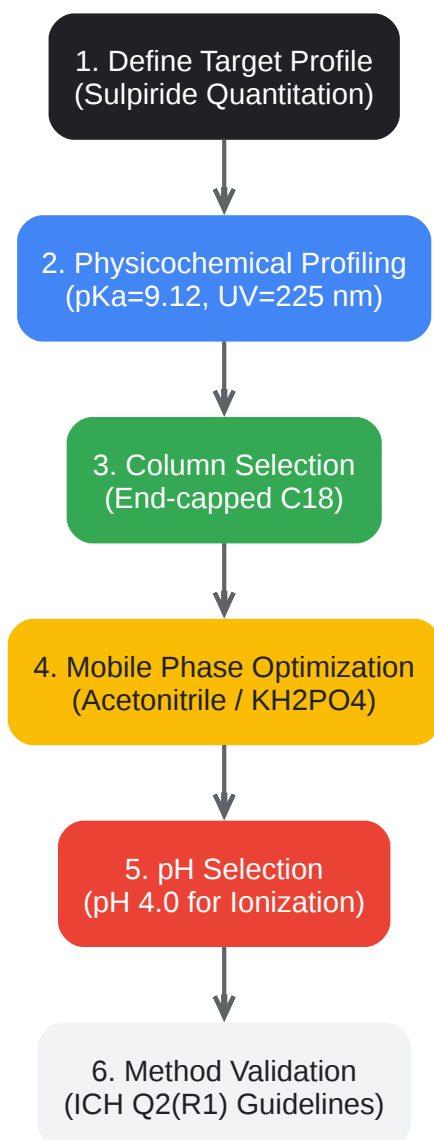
1. Define Target Profile
(Sulpiride Quantitation)

2. Physicochemical Profiling
(pKa=9.12, UV=225 nm)

3. Column Selection
(End-capped C18)

4. Mobile Phase Optimization
(Acetonitrile / KH2PO4)

5. pH Selection
(pH 4.0 for Ionization)

6. Method Validation
(ICH Q2(R1) Guidelines)